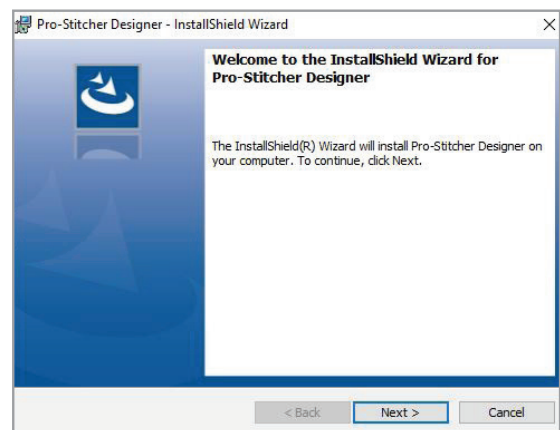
Pro-Stitcher Designer - InstallShield Wizard

×

Welcome to the InstallShield Wizard for Pro-Stitcher Designer

The InstallShield(R) Wizard will install Pro-Stitcher Designer on your computer. To continue, click Next.

< Back

Next >

Cancel